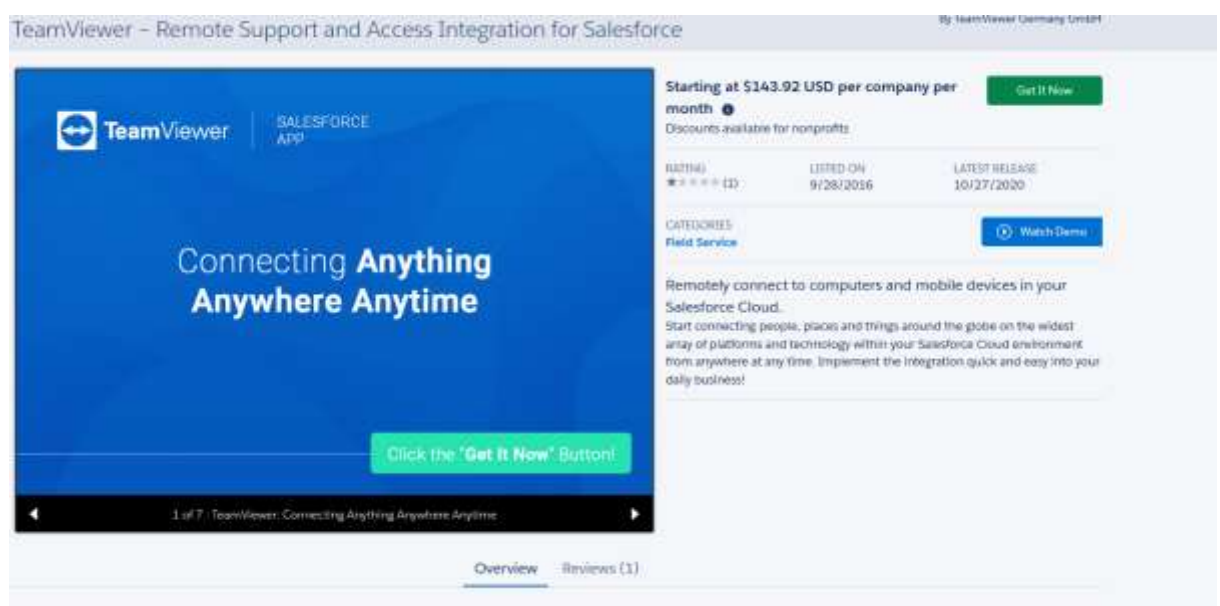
TeamViewer – Remote Support and Access Integration for Salesforce

By TeamViewer Germany GmbH

TeamViewer | SALESFORCE APP

Connecting **Anything Anywhere Anytime**

Click the "Get It Now" Button!

1 of 7 : TeamViewer. Connecting Anything Anywhere Anytime

Starting at $143.92 USD per company per month

Discounts available for nonprofits

Get It Now

RATING
★☆☆☆☆ (1)

LISTED ON
9/28/2016

LATEST RELEASE
10/27/2020

CATEGORIES
Field Service

Watch Demo

Remotely connect to computers and mobile devices in your Salesforce Cloud.

Start connecting people, places and things around the globe on the widest array of platforms and technology within your Salesforce Cloud environment from anywhere at any time. Implement the integration quick and easy into your daily business!

Overview Reviews (1)